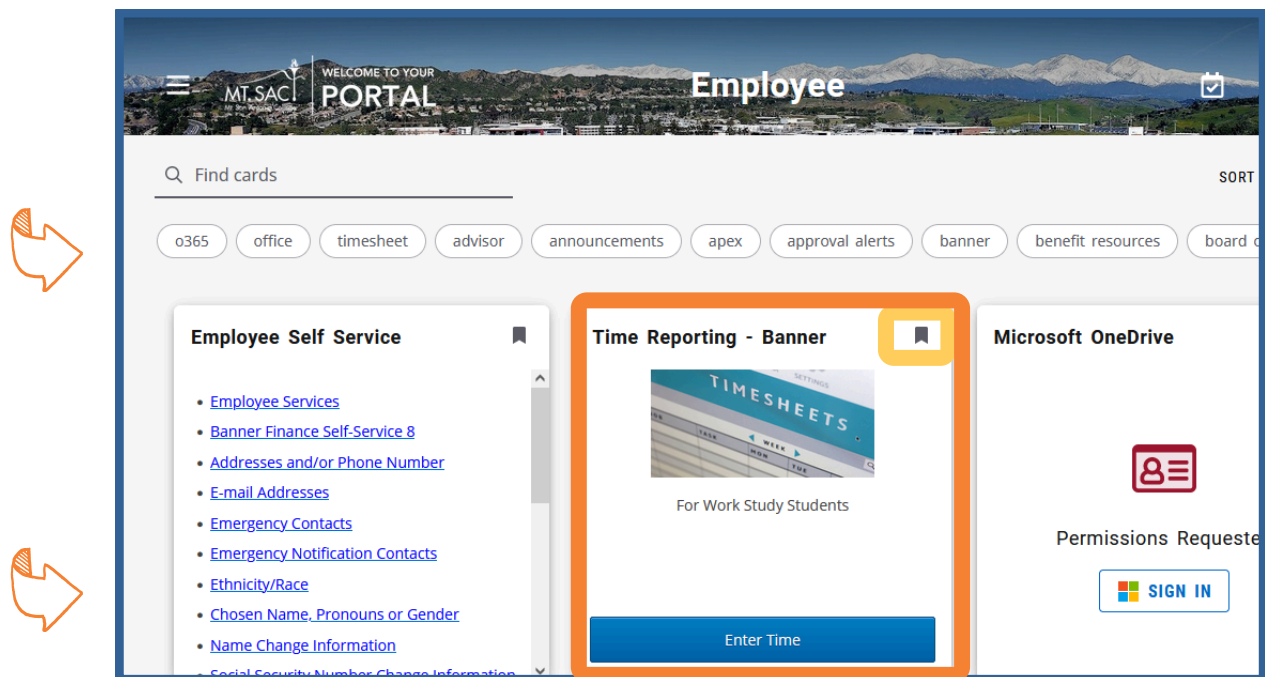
MT.SAC Mt. San Antonio College WELCOME TO YOUR PORTAL

Employee

Find cards

SORT

o365 office timesheet advisor announcements apex approval alerts banner benefit resources board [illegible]

Employee Self Service

- Employee Services
- Banner Finance Self-Service 8
- Addresses and/or Phone Number
- E-mail Addresses
- Emergency Contacts
- Emergency Notification Contacts
- Ethnicity/Race
- Chosen Name, Pronouns or Gender
- Name Change Information
- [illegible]

Time Reporting - Banner

TIMESHEETS SETTINGS TASK WEEK MON TUE

For Work Study Students

Enter Time

Microsoft OneDrive

Permissions Requeste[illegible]

SIGN IN